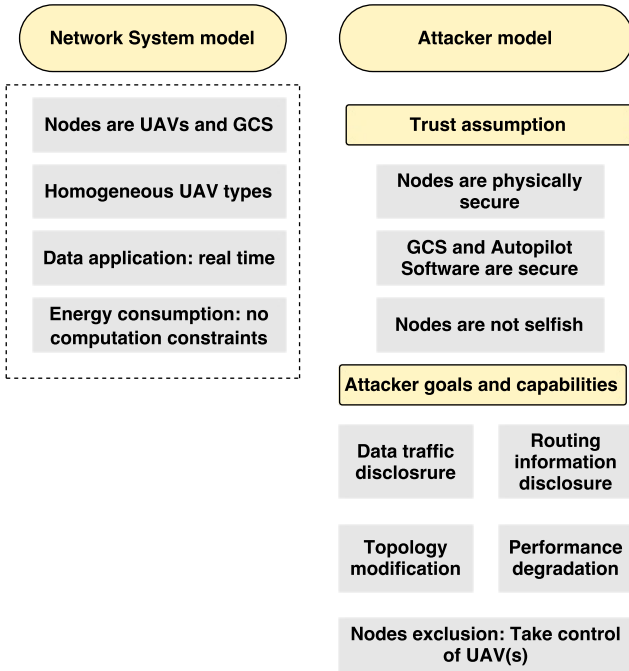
Network System model

Nodes are UAVs and GCS

Homogeneous UAV types

Data application: real time

Energy consumption: no computation constraints

Attacker model

Trust assumption

Nodes are physically secure

GCS and Autopilot Software are secure

Nodes are not selfish

Attacker goals and capabilities

Data traffic disclosrure

Routing information disclosure

Topology modification

Performance degradation

Nodes exclusion: Take control of UAV(s)